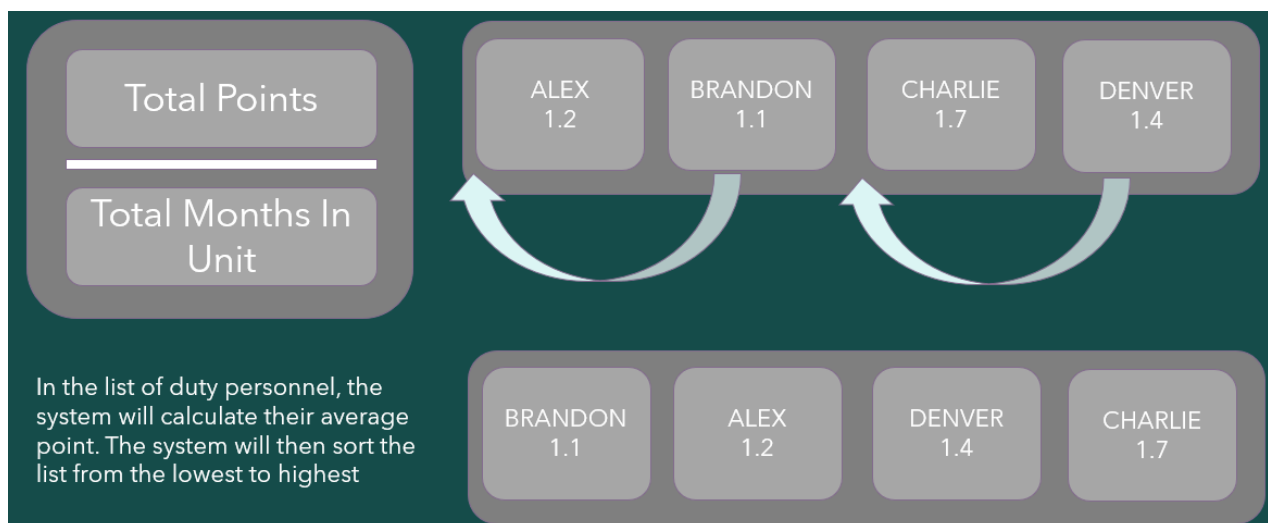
Total Points

Total Months In Unit

ALEX
1.2

BRANDON
1.1

CHARLIE
1.7

DENVER
1.4

In the list of duty personnel, the system will calculate their average point. The system will then sort the list from the lowest to highest

BRANDON
1.1

ALEX
1.2

DENVER
1.4

CHARLIE
1.7